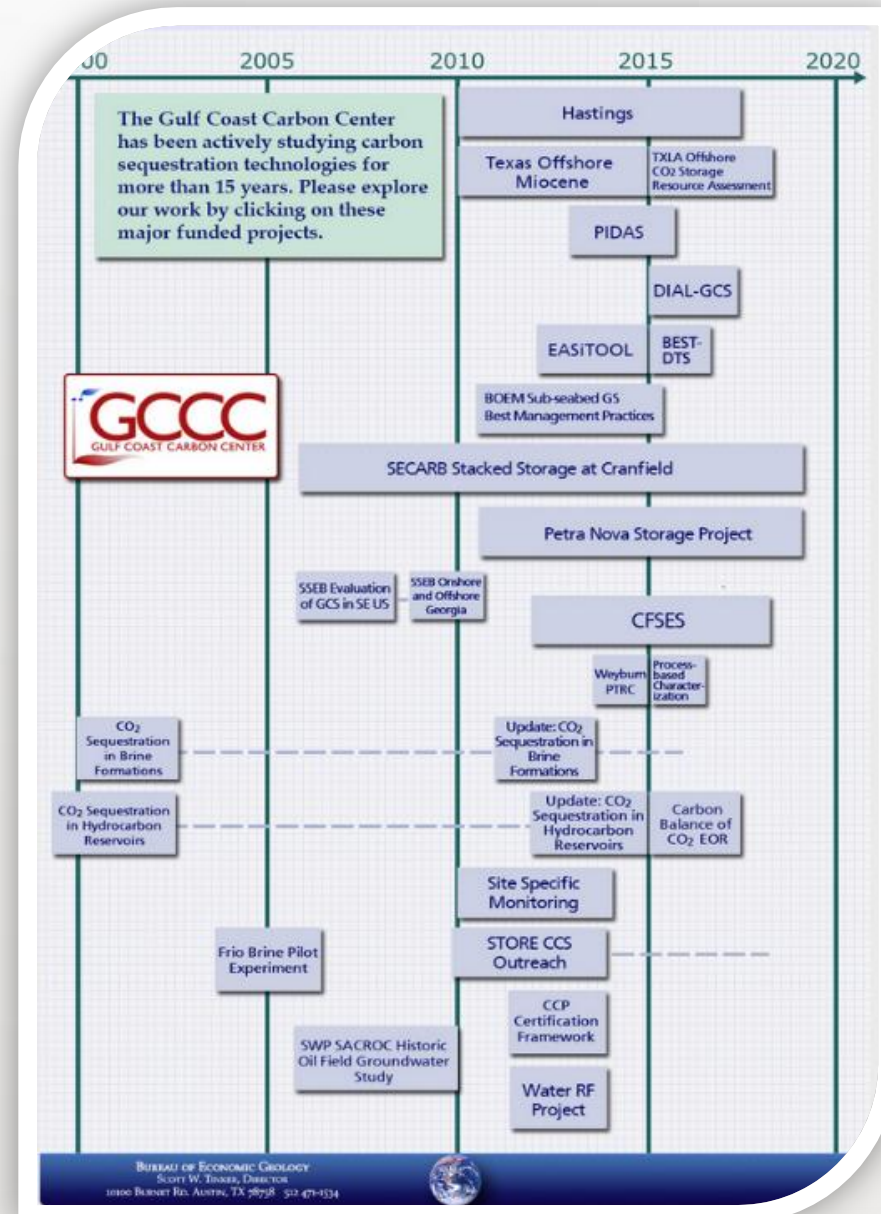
00 2005 2010 2015 2020

The Gulf Coast Carbon Center has been actively studying carbon sequestration technologies for more than 15 years. Please explore our work by clicking on these major funded projects.

Hastings

Texas Offshore Miocene

TXLA Offshore CO2 Storage Resource Assessment

PIDAS

DIAL-GCS

EASiTOOL

BEST-DTS

GCCC
GULF COAST CARBON CENTER

BOEM Sub-seabed GS Best Management Practices

SECARB Stacked Storage at Cranfield

Petra Nova Storage Project

SSEB Evaluation of GCS in SE US

SSEB Onshore and Offshore Georgia

CFSES

Weyburn PTRC

Process-based Characterization

$CO_2$ Sequestration in Brine Formations

Update: $CO_2$ Sequestration in Brine Formations

$CO_2$ Sequestration in Hydrocarbon Reservoirs

Update: $CO_2$ Sequestration in Hydrocarbon Reservoirs

Carbon Balance of $CO_2$ EOR

Site Specific Monitoring

Frio Brine Pilot Experiment

STORE CCS Outreach

CCP Certification Framework

SWP SACROC Historic Oil Field Groundwater Study

Water RF Project

Bureau of Economic Geology
Scott W. Tinker, Director
10100 Burnet Rd. Austin, TX 78758 512 471-1534